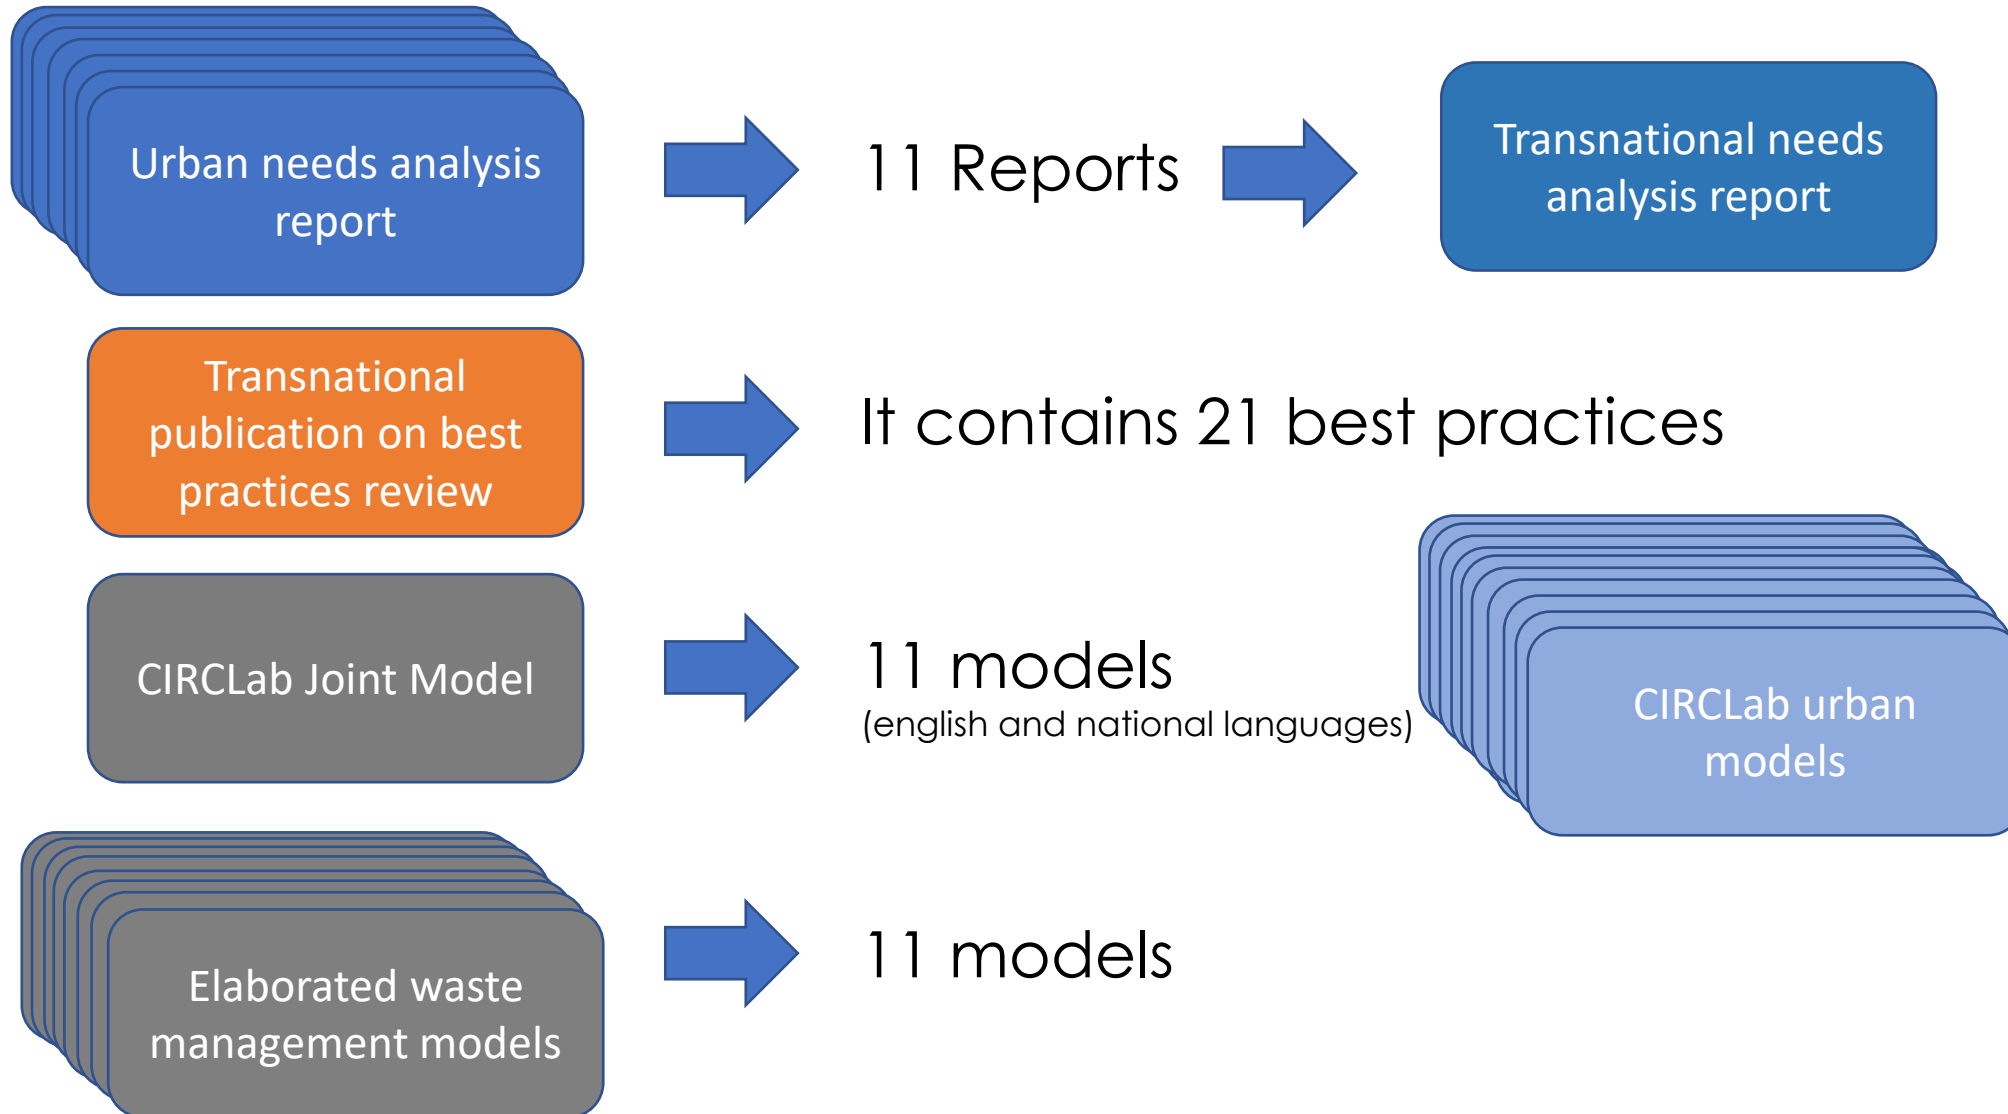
Urban needs analysis report

11 Reports

Transnational needs analysis report

Transnational publication on best practices review

It contains 21 best practices

CIRCLab Joint Model

11 models
(english and national languages)

CIRCLab urban models

Elaborated waste management models

11 models